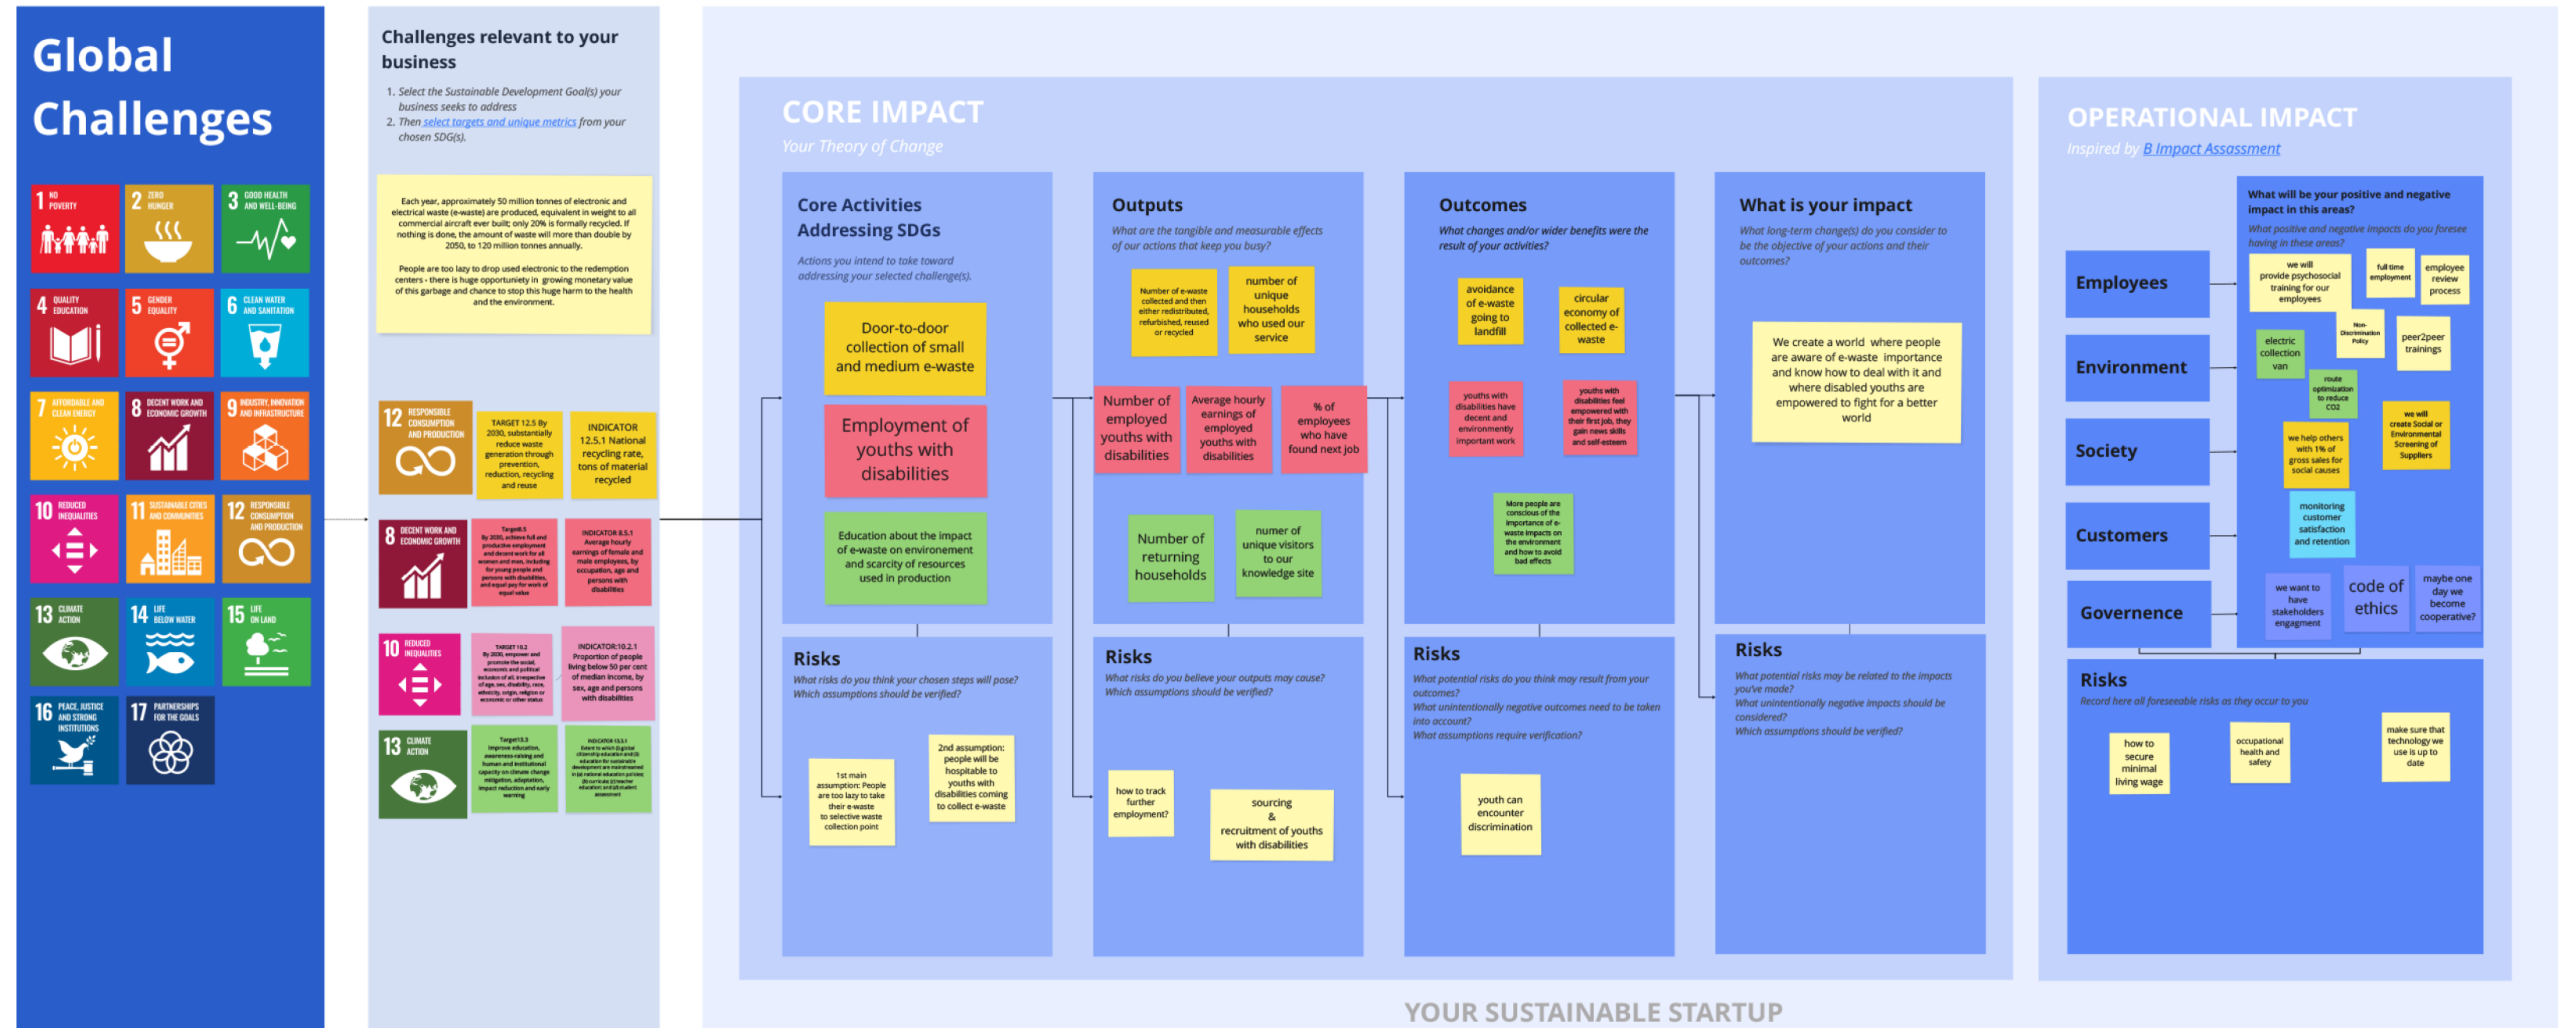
Global Challenges

1 NO POVERTY
2 ZERO HUNGER
3 GOOD HEALTH AND WELL-BEING
4 QUALITY EDUCATION
5 GENDER EQUALITY
6 CLEAN WATER AND SANITATION
7 AFFORDABLE AND CLEAN ENERGY
8 DECENT WORK AND ECONOMIC GROWTH
9 INDUSTRY, INNOVATION AND INFRASTRUCTURE
10 REDUCED INEQUALITIES
11 SUSTAINABLE CITIES AND COMMUNITIES
12 RESPONSIBLE CONSUMPTION AND PRODUCTION
13 CLIMATE ACTION
14 LIFE BELOW WATER
15 LIFE ON LAND
16 PEACE, JUSTICE AND STRONG INSTITUTIONS
17 PARTNERSHIPS FOR THE GOALS

Challenges relevant to your business

1. Select the Sustainable Development Goal(s) your business seeks to address
2. Then select targets and unique metrics from your chosen SDG(s).

Each year, approximately 50 million tonnes of electronic and electrical waste (e-waste) are produced, equivalent in weight to all commercial aircraft ever built; only 20% is formally recycled. If nothing is done, the amount of waste will more than double by 2050, to 120 million tonnes annually.

People are too lazy to drop used electronic to the redemption centers - there is huge opportunity in growing monetary value of this garbage and chance to stop this huge harm to the health and the environment.

12 RESPONSIBLE CONSUMPTION AND PRODUCTION
TARGET 12.5 By 2030, substantially reduce waste generation through prevention, reduction, recycling and reuse
INDICATOR 12.5.1 National recycling rate, tons of material recycled

8 DECENT WORK AND ECONOMIC GROWTH
Target8.5 By 2030, achieve full and productive employment and decent work for all women and men, including for young people and persons with disabilities, and equal pay for work of equal value
INDICATOR 8.5.1 Average hourly earnings of female and male employees, by occupation, age and persons with disabilities

10 REDUCED INEQUALITIES
TARGET 10.2 By 2030, empower and promote the social, economic and political inclusion of all, irrespective of age, sex, disability, race, ethnicity, origin, religion or economic or other status
INDICATOR:10.2.1 Proportion of people living below 50 per cent of median income, by sex, age and persons with disabilities

13 CLIMATE ACTION
Target13.3 Improve education, awareness-raising and human and institutional capacity on climate change mitigation, adaptation, impact reduction and early warning
INDICATOR 13.3.1 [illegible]

CORE IMPACT
Your Theory of Change

Core Activities Addressing SDGs
Actions you intend to take toward addressing your selected challenge(s).

Door-to-door collection of small and medium e-waste

Employment of youths with disabilities

Education about the impact of e-waste on environement and scarcity of resources used in production

Outputs
What are the tangible and measurable effects of our actions that keep you busy?

Number of e-waste collected and then either redistributed, refurbished, reused or recycled

number of unique households who used our service

Number of employed youths with disabilities

Average hourly earnings of employed youths with disabilities

% of employees who have found next job

Number of returning households

numer of unique visitors to our knowledge site

Outcomes
What changes and/or wider benefits were the result of your activities?

avoidance of e-waste going to landfill

circular economy of collected e-waste

youths with disabilities have decent and environmently important work

youths with disabilities feel empowered with their first job, they gain news skills and self-esteem

More people are conscious of the importance of e-waste impacts on the environment and how to avoid bad effects

What is your impact
What long-term change(s) do you consider to be the objective of your actions and their outcomes?

We create a world where people are aware of e-waste importance and know how to deal with it and where disabled youths are empowered to fight for a better world

Risks
What risks do you think your chosen steps will pose? Which assumptions should be verified?

1st main assumption: People are too lazy to take their e-waste to selective waste collection point

2nd assumption: people will be hospitable to youths with disabilities coming to collect e-waste

Risks
What risks do you believe your outputs may cause? Which assumptions should be verified?

how to track further employment?

sourcing & recruitment of youths with disabilities

Risks
What potential risks do you think may result from your outcomes?
What unintentionally negative outcomes need to be taken into account?
What assumptions require verification?

youth can encounter discrimination

Risks
What potential risks may be related to the impacts you've made?
What unintentionally negative impacts should be considered?
Which assumptions should be verified?

OPERATIONAL IMPACT
Inspired by B Impact Assessment

What will be your positive and negative impact in this areas?
What positive and negative impacts do you foresee having in these areas?

Employees
Environment
Society
Customers
Governence

we will provide psychosocial training for our employees
full time employment
employee review process
electric collection van
Non-Discrimination Policy
peer2peer trainings
route optimization to reduce CO2
we help others with 1% of gross sales for social causes
we will create Social or Environmental Screening of Suppliers
monitoring customer satisfaction and retention
we want to have stakeholders engagment
code of ethics
maybe one day we become cooperative?

Risks
Record here all foreseeable risks as they occur to you

how to secure minimal living wage
occupational health and safety
make sure that technology we use is up to date

YOUR SUSTAINABLE STARTUP